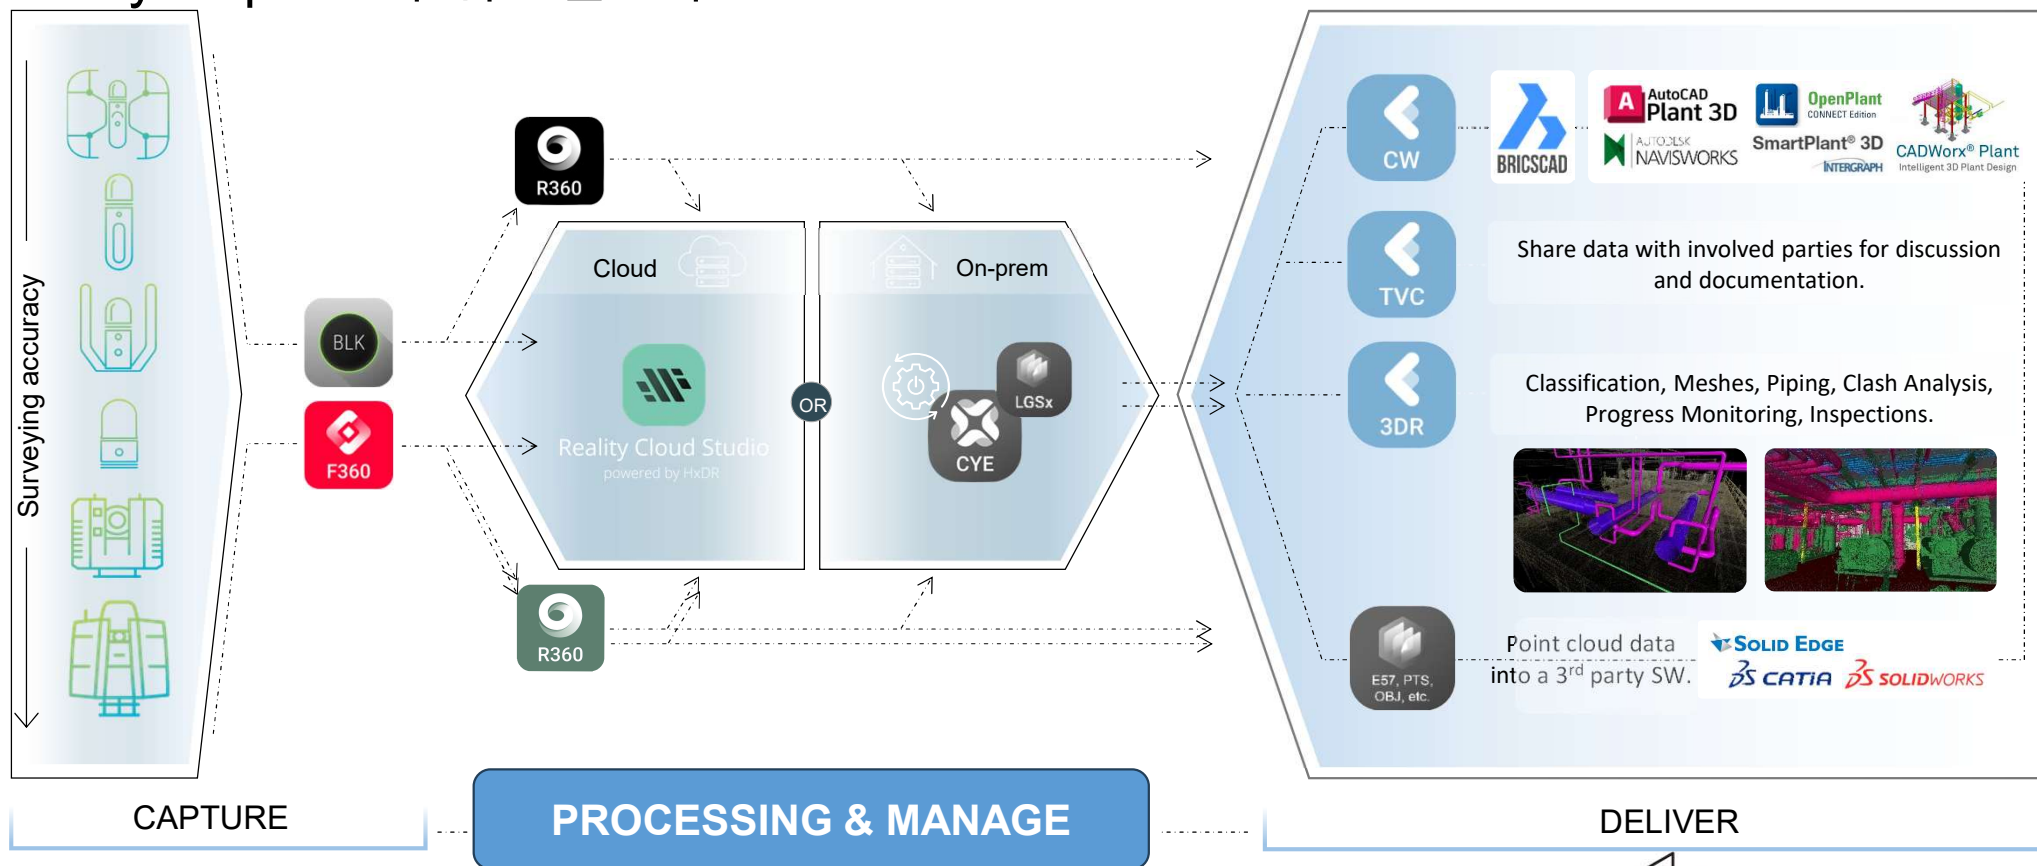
Surveying accuracy

BLK

F360

R360

R360

Cloud

Reality Cloud Studio
powered by HxDR

OR

On-prem

LGSx

CYE

CW

BRICSCAD

AutoCAD Plant 3D

AUTODESK NAVISWORKS

OpenPlant CONNECT Edition

SmartPlant® 3D
INTERGRAPH

CADWorx® Plant
Intelligent 3D Plant Design

TVC

Share data with involved parties for discussion and documentation.

3DR

Classification, Meshes, Piping, Clash Analysis, Progress Monitoring, Inspections.

E57, PTS, OBJ, etc.

Point cloud data into a 3$^{rd}$ party SW.

SOLID EDGE
CATIA
SOLIDWORKS

CAPTURE

PROCESSING & MANAGE

DELIVER